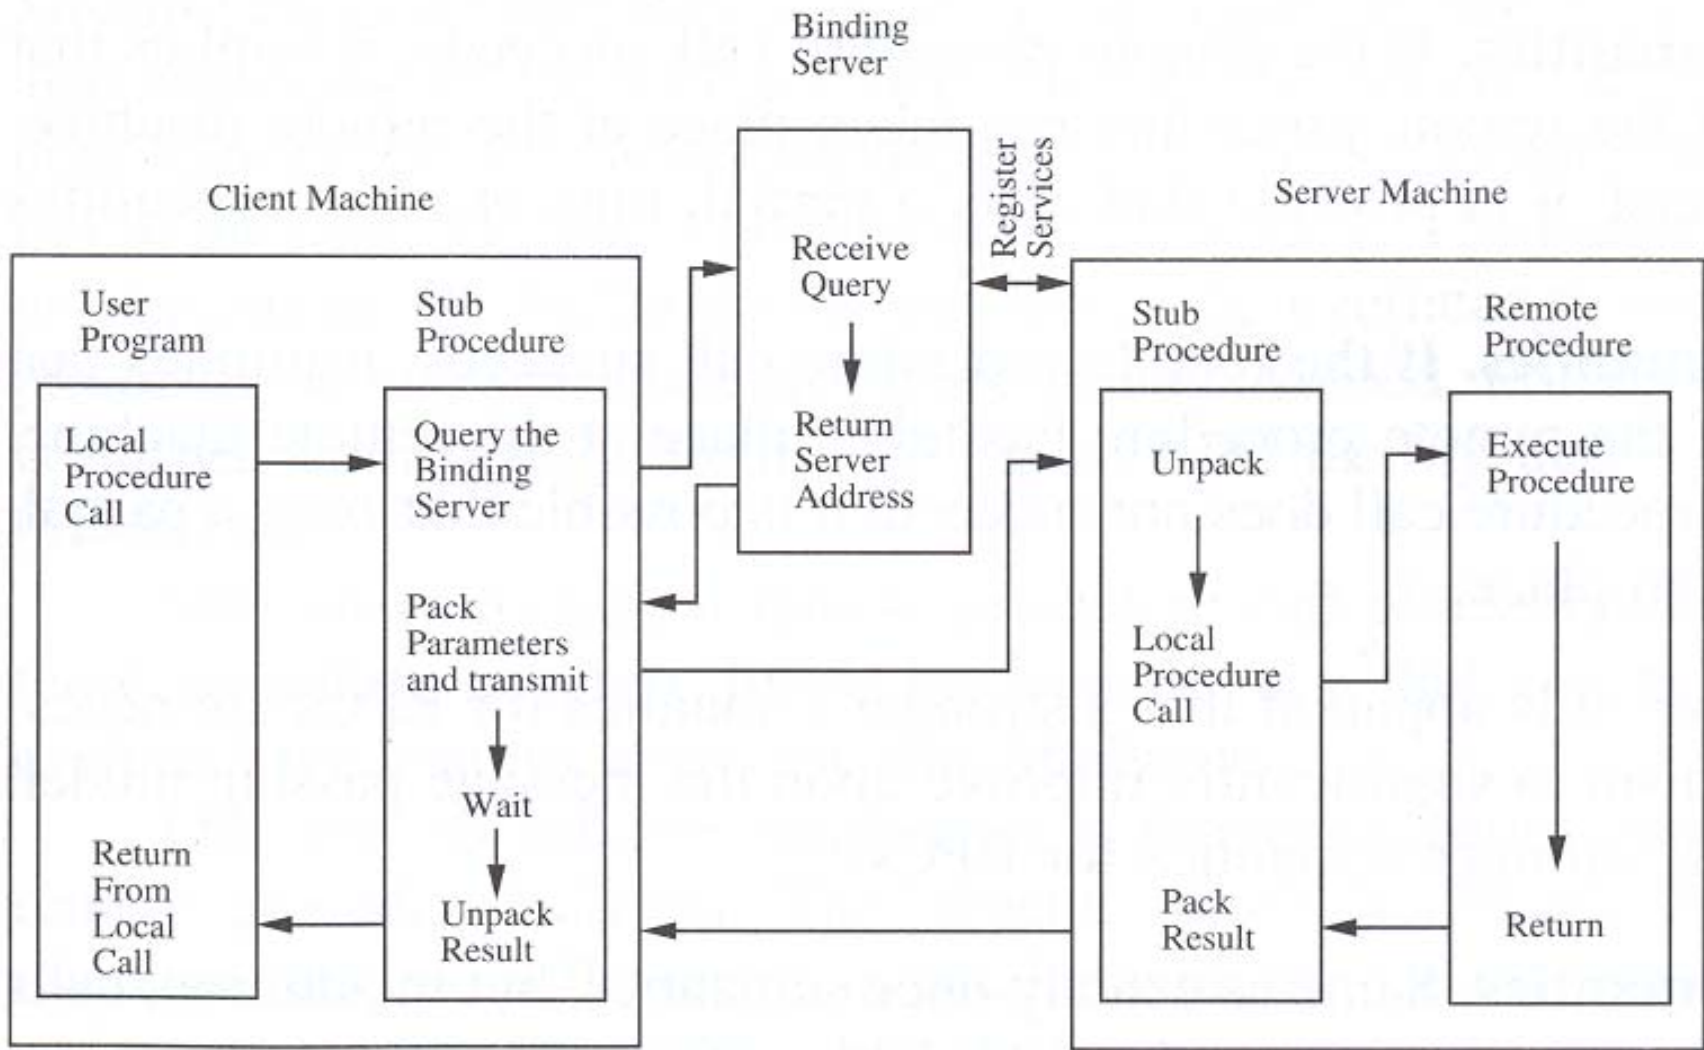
Binding Server

Client Machine

Receive Query

Return Server Address

Register Services

Server Machine

User Program

Local Procedure Call

Return From Local Call

Stub Procedure

Query the Binding Server

Pack Parameters and transmit

Wait

Unpack Result

Stub Procedure

Unpack

Local Procedure Call

Pack Result

Remote Procedure

Execute Procedure

Return